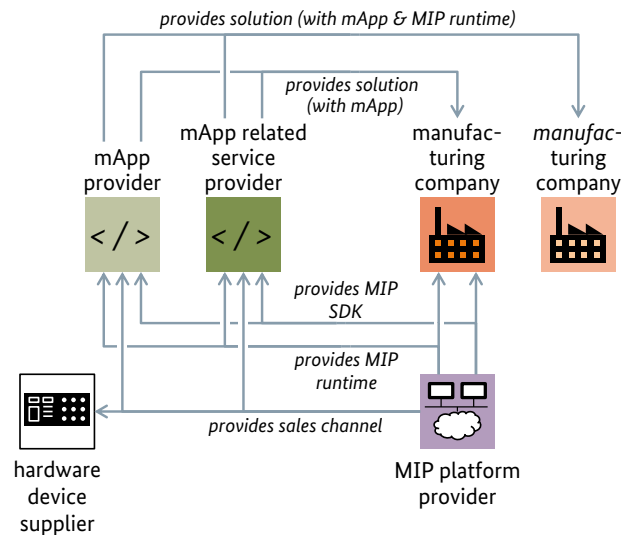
provides solution (with mApp & MIP runtime)

provides solution (with mApp)

mApp provider

mApp related service provider

manufacturing company

manufacturing company

</>

</>

provides MIP SDK

provides MIP runtime

provides sales channel

hardware device supplier

MIP platform provider